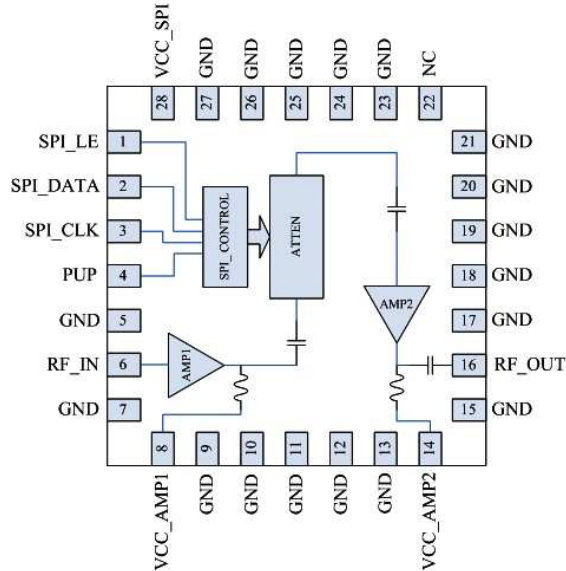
VCC_SPI 28
GND 27
GND 26
GND 25
GND 24
GND 23
NC 22

SPI_LE 1
SPI_DATA 2
SPI_CLK 3
PUP 4
GND 5
RF_IN 6
GND 7

21 GND
20 GND
19 GND
18 GND
17 GND
16 RF_OUT
15 GND

SPI_CONTROL
ATTEN
AMP1
AMP2

8 VCC_AMP1
9 GND
10 GND
11 GND
12 GND
13 GND
14 VCC_AMP2